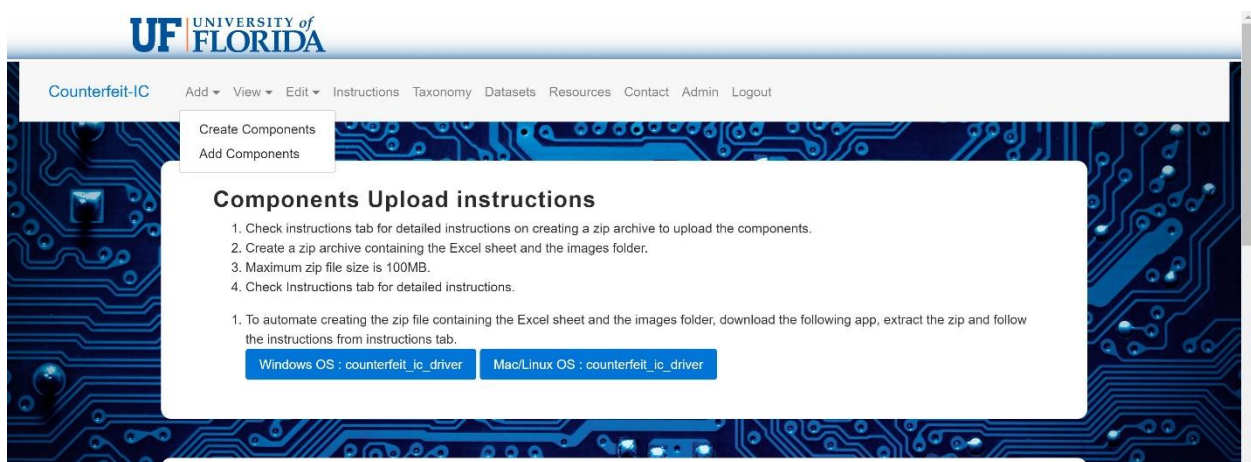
UF UNIVERSITY of FLORIDA

Counterfeit-IC Add ▾ View ▾ Edit ▾ Instructions Taxonomy Datasets Resources Contact Admin Logout

Create Components
Add Components

Components Upload instructions

1. Check instructions tab for detailed instructions on creating a zip archive to upload the components.
2. Create a zip archive containing the Excel sheet and the images folder.
3. Maximum zip file size is 100MB.
4. Check Instructions tab for detailed instructions.

1. To automate creating the zip file containing the Excel sheet and the images folder, download the following app, extract the zip and follow the instructions from instructions tab.

Windows OS : counterfeit_ic_driver Mac/Linux OS : counterfeit_ic_driver